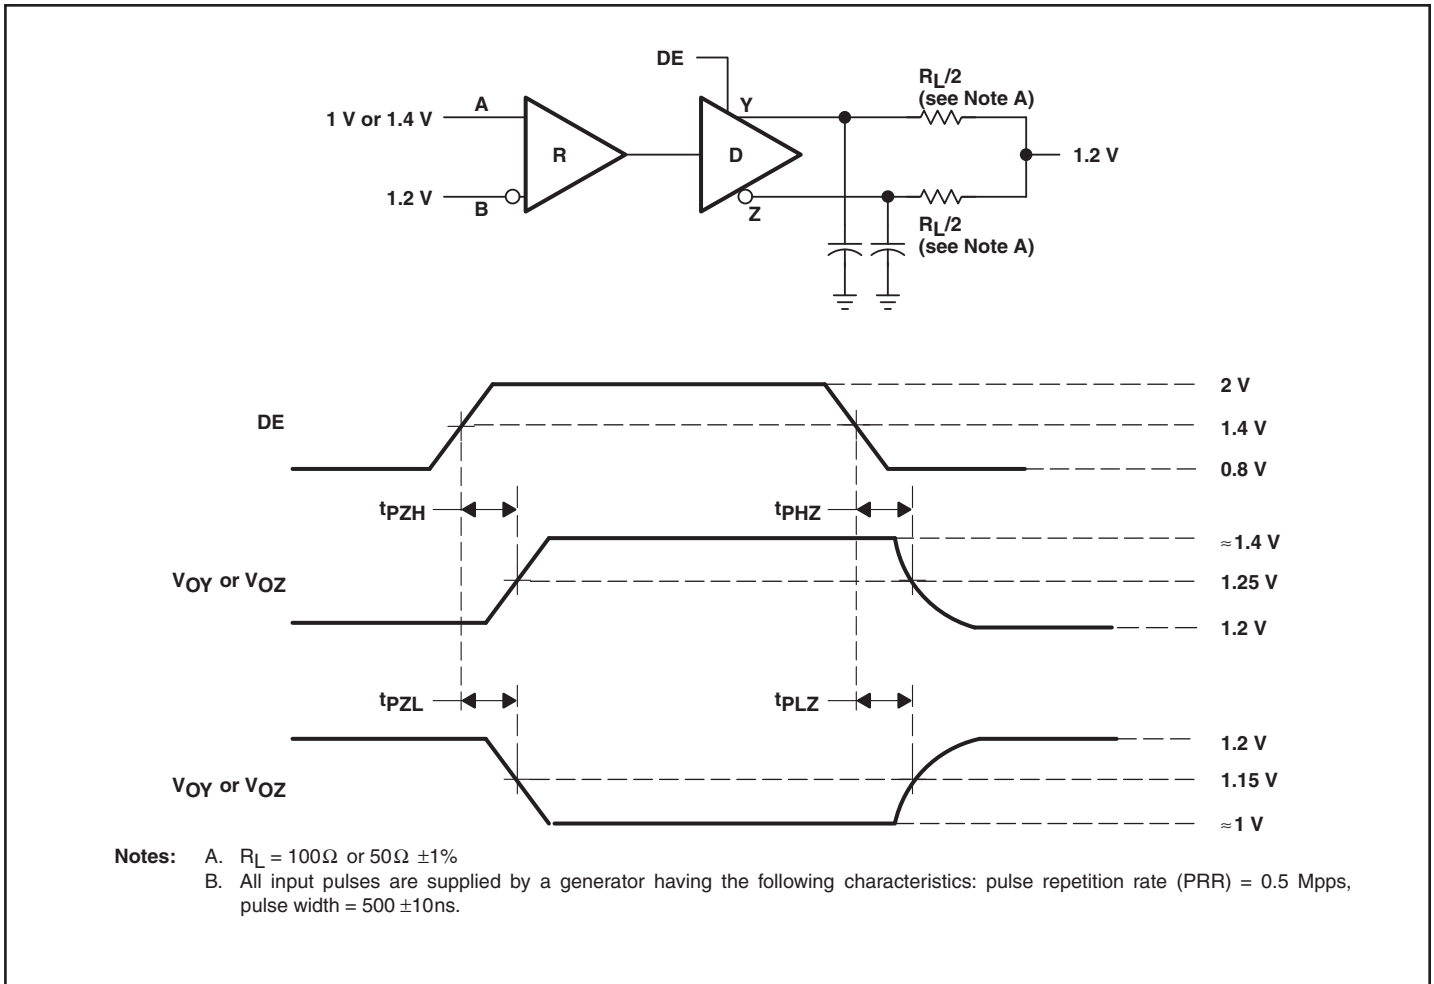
DE

A

1 V or 1.4 V

R

D

Y

$R_L/2$
(see Note A)

1.2 V

1.2 V

B

Z

$R_L/2$
(see Note A)

DE

2 V

1.4 V

0.8 V

$t_{PZH}$

$t_{PHZ}$

$V_{OY}$ or $V_{OZ}$

≈1.4 V

1.25 V

1.2 V

$t_{PZL}$

$t_{PLZ}$

$V_{OY}$ or $V_{OZ}$

1.2 V

1.15 V

≈1 V

Notes: A. $R_L = 100\Omega$ or $50\Omega$ $\pm1\%$

B. All input pulses are supplied by a generator having the following characteristics: pulse repetition rate (PRR) = 0.5 Mpps, pulse width = 500 ±10ns.